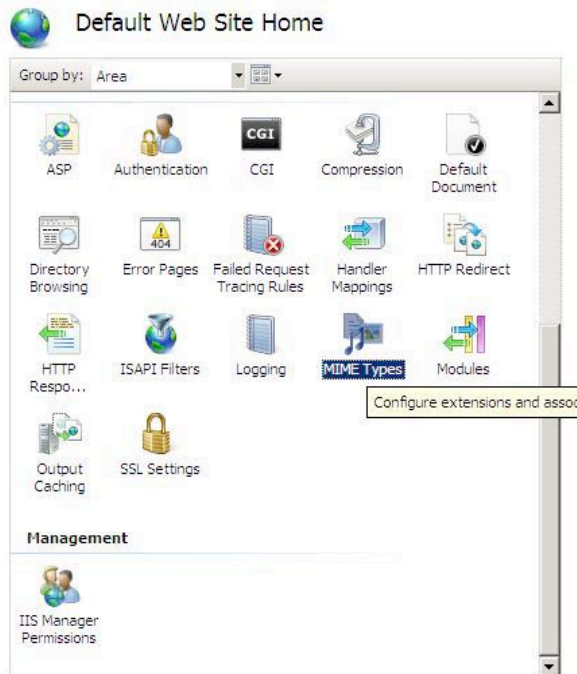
Default Web Site Home

Group by: Area

ASP

Authentication

CGI

CGI

Compression

Default Document

Directory Browsing

404

Error Pages

Failed Request Tracing Rules

Handler Mappings

HTTP Redirect

HTTP Respo...

ISAPI Filters

Logging

MIME Types

Modules

Configure extensions and assoc

Output Caching

SSL Settings

Management

IIS Manager Permissions